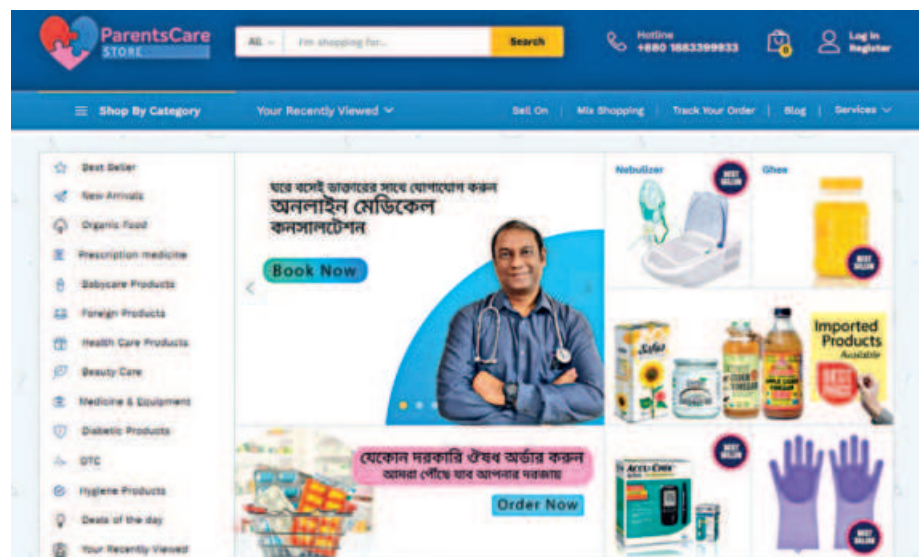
ParentsCare STORE

All I'm shopping for... Search

Hotline +880 1883399933

Log In Register

Shop By Category

Your Recently Viewed

Sell On | Mix Shopping | Track Your Order | Blog | Services

Best Seller
New Arrivals
Organic Food
Prescription medicine
Babycare Products
Foreign Products
Health Care Products
Beauty Care
Medicine & Equipment
Diabetic Products
OTC
Hygiene Products
Deals of the day
Your Recently Viewed

ঘরে বসেই ডাক্তারের সাথে যোগাযোগ করুন
অনলাইন মেডিকেল কনসালটেশন

Book Now

যেকোন দরকারি ঔষধ অর্ডার করুন
আমরা পৌঁছে যাব আপনার দরজায়

Order Now

Nebulizer

BEST SELLER

Ghee

BEST SELLER

Imported Products Available

BEST SELLER

ACCU-CHEK

BEST SELLER